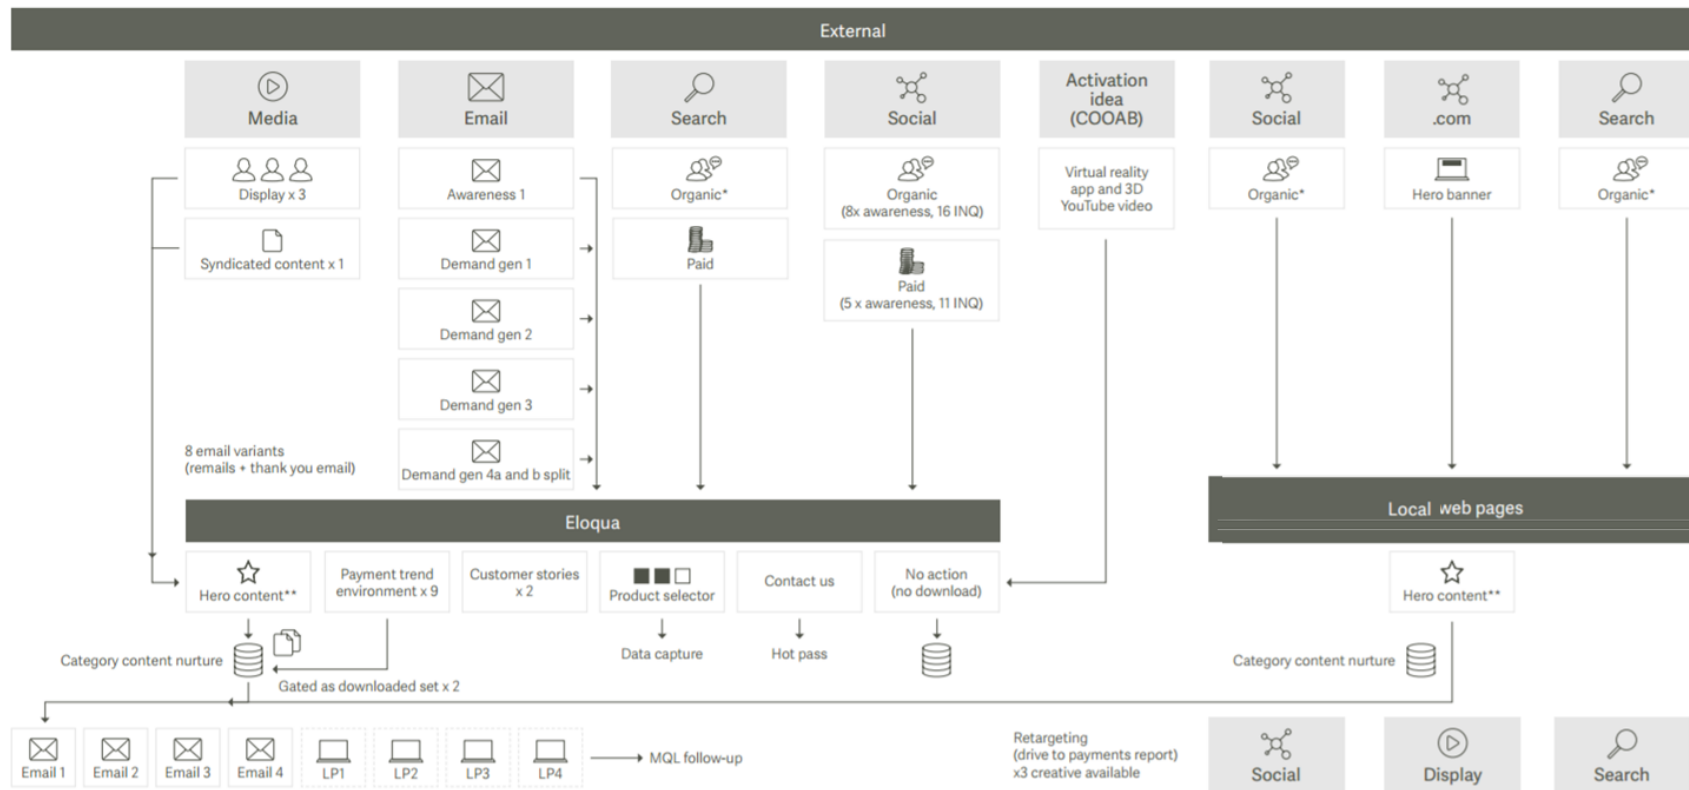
External

Media

Display x 3

Syndicated content x 1

Email

Awareness 1

Demand gen 1

Demand gen 2

Demand gen 3

Demand gen 4a and b split

8 email variants
(remails + thank you email)

Search

Organic*

Paid

Social

Organic
(8x awareness, 16 INQ)

Paid
(5 x awareness, 11 INQ)

Activation idea (COOAB)

Virtual reality app and 3D YouTube video

Social

Organic*

.com

Hero banner

Search

Organic*

Eloqua

Local web pages

Hero content**

Payment trend environment x 9

Customer stories x 2

Product selector

Contact us

No action
(no download)

Hero content**

Category content nurture

Gated as downloaded set x 2

Data capture

Hot pass

Category content nurture

Email 1

Email 2

Email 3

Email 4

LP1

LP2

LP3

LP4

MQL follow-up

Retargeting
(drive to payments report)
x3 creative available

Social

Display

Search